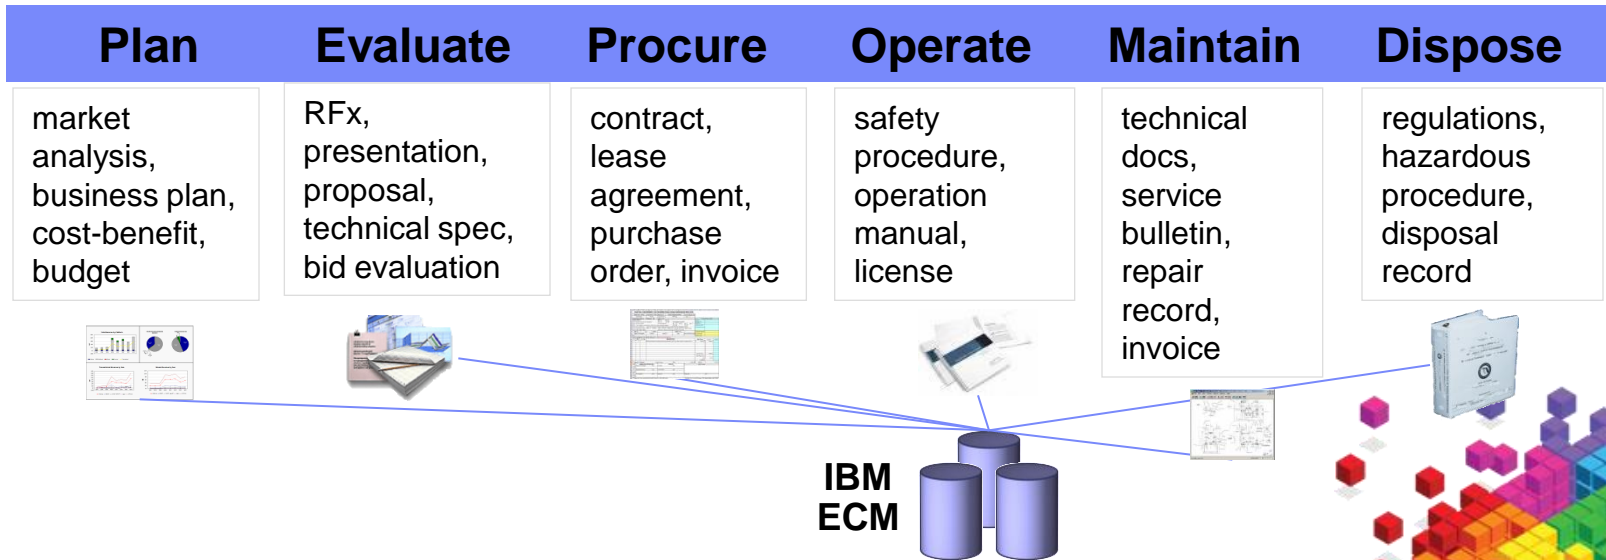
| Plan | Evaluate | Procure | Operate | Maintain | Dispose |
|---|---|---|---|---|---|
| market analysis, business plan, cost-benefit, budget | RFx, presentation, proposal, technical spec, bid evaluation | contract, lease agreement, purchase order, invoice | safety procedure, operation manual, license | technical docs, service bulletin, repair record, invoice | regulations, hazardous procedure, disposal record |

IBM ECM